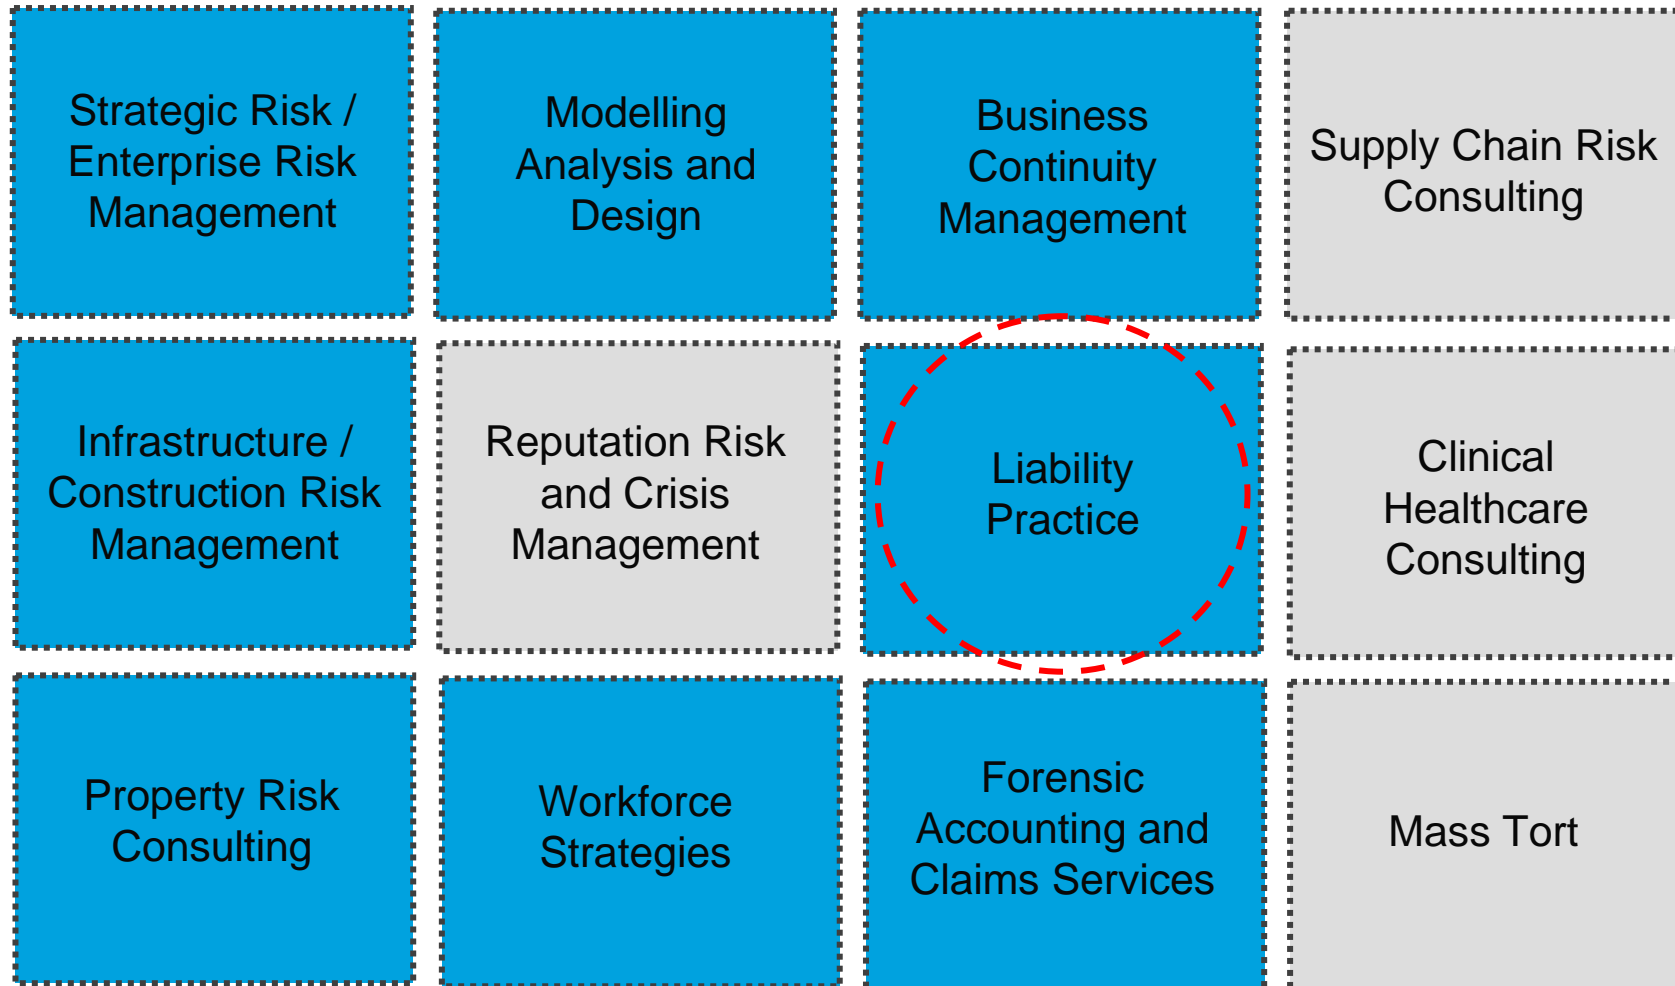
Strategic Risk / Enterprise Risk Management

Modelling Analysis and Design

Business Continuity Management

Supply Chain Risk Consulting

Infrastructure / Construction Risk Management

Reputation Risk and Crisis Management

Liability Practice

Clinical Healthcare Consulting

Property Risk Consulting

Workforce Strategies

Forensic Accounting and Claims Services

Mass Tort